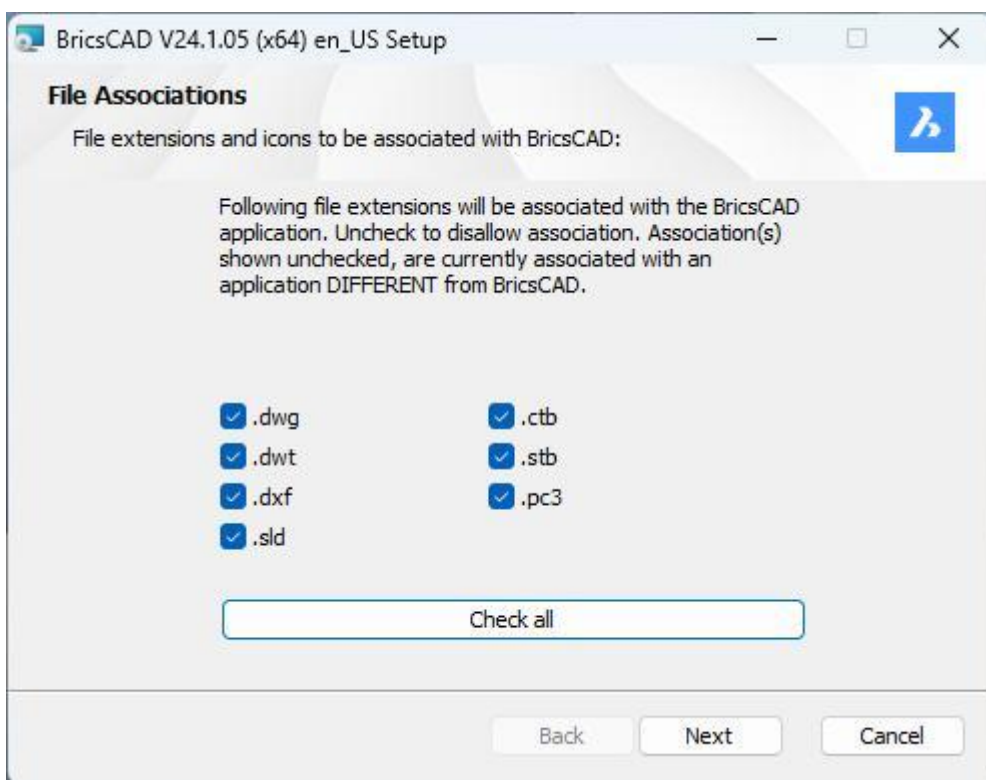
BricsCAD V24.1.05 (x64) en_US Setup

File Associations

File extensions and icons to be associated with BricsCAD:

Following file extensions will be associated with the BricsCAD application. Uncheck to disallow association. Association(s) shown unchecked, are currently associated with an application DIFFERENT from BricsCAD.

.dwg
.dwt
.dxf
.sld

.ctb
.stb
.pc3

Check all

Back
Next
Cancel